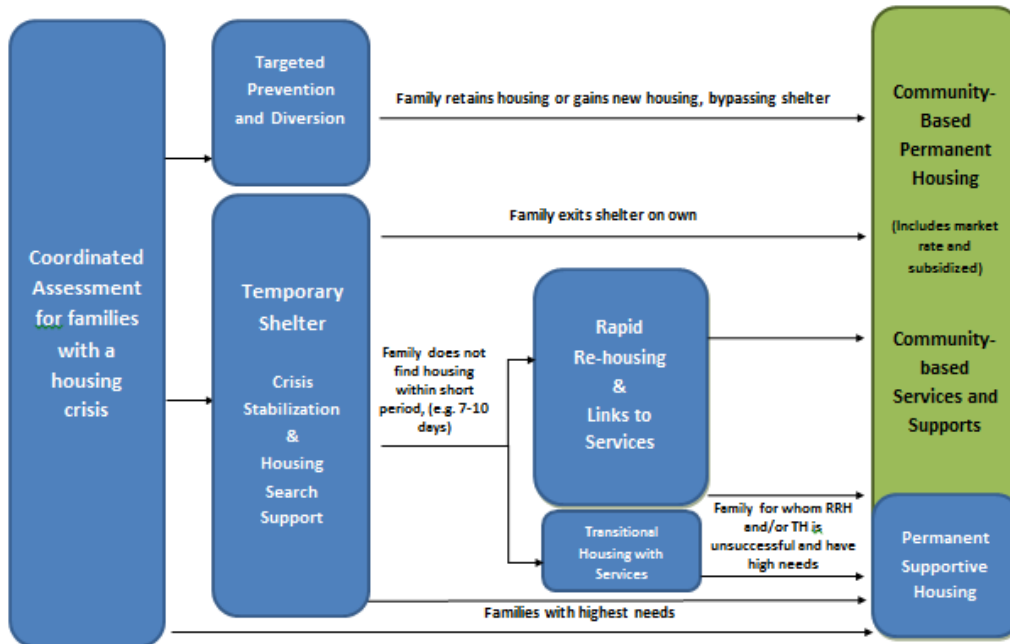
Coordinated Assessment for families with a housing crisis

Targeted Prevention and Diversion

Family retains housing or gains new housing, bypassing shelter

Temporary Shelter

Crisis Stabilization & Housing Search Support

Family exits shelter on own

Family does not find housing within short period, (e.g. 7-10 days)

Rapid Re-housing & Links to Services

Transitional Housing with Services

Family for whom RRH and/or TH is unsuccessful and have high needs

Families with highest needs

Community-Based Permanent Housing

(Includes market rate and subsidized)

Community-based Services and Supports

Permanent Supportive Housing